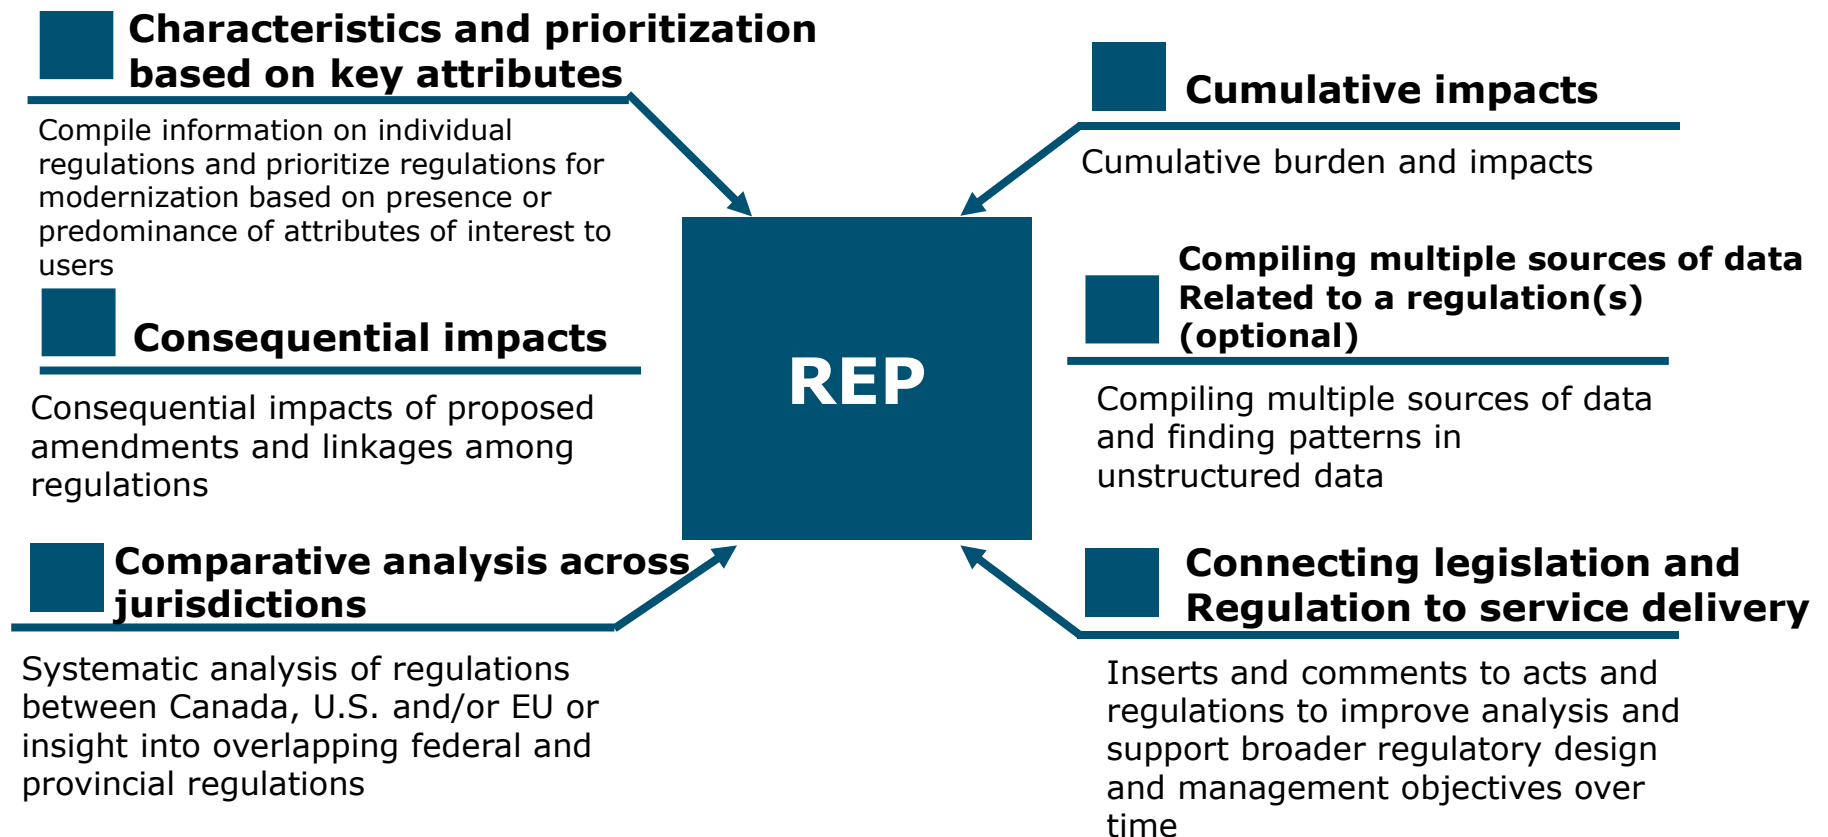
Characteristics and prioritization based on key attributes

Compile information on individual regulations and prioritize regulations for modernization based on presence or predominance of attributes of interest to users

Consequential impacts

Consequential impacts of proposed amendments and linkages among regulations

Comparative analysis across jurisdictions

Systematic analysis of regulations between Canada, U.S. and/or EU or insight into overlapping federal and provincial regulations

REP

Cumulative impacts

Cumulative burden and impacts

Compiling multiple sources of data Related to a regulation(s) (optional)

Compiling multiple sources of data and finding patterns in unstructured data

Connecting legislation and Regulation to service delivery

Inserts and comments to acts and regulations to improve analysis and support broader regulatory design and management objectives over time